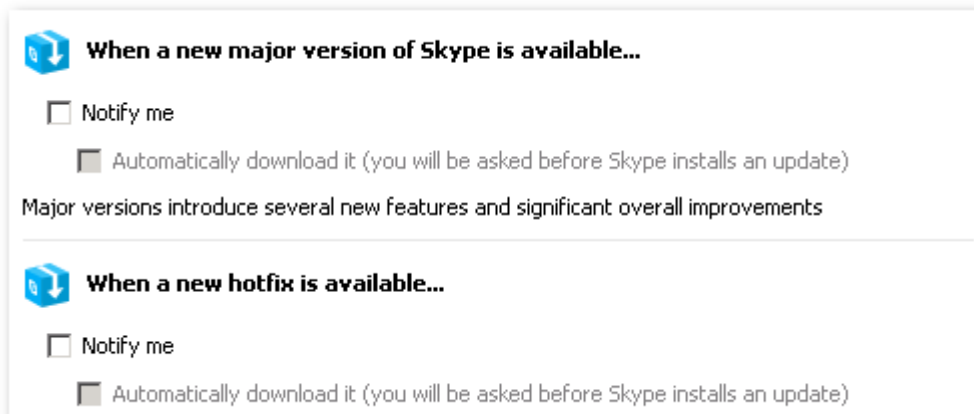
When a new major version of Skype is available...

Notify me

Automatically download it (you will be asked before Skype installs an update)

Major versions introduce several new features and significant overall improvements

When a new hotfix is available...

Notify me

Automatically download it (you will be asked before Skype installs an update)